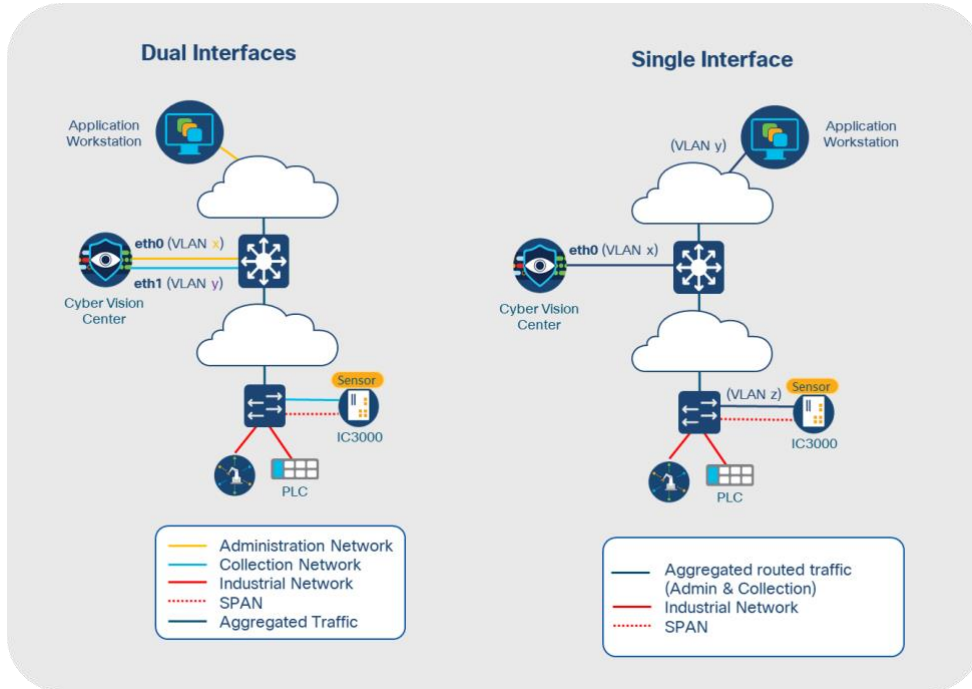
Dual Interfaces

Application Workstation

eth0 (VLAN x)

eth1 (VLAN y)

Cyber Vision Center

Sensor

IC3000

PLC

Administration Network
Collection Network
Industrial Network
SPAN
Aggregated Traffic

Single Interface

(VLAN y)

Application Workstation

eth0 (VLAN x)

Cyber Vision Center

(VLAN z)

Sensor

IC3000

PLC

Aggregated routed traffic (Admin & Collection)
Industrial Network
SPAN